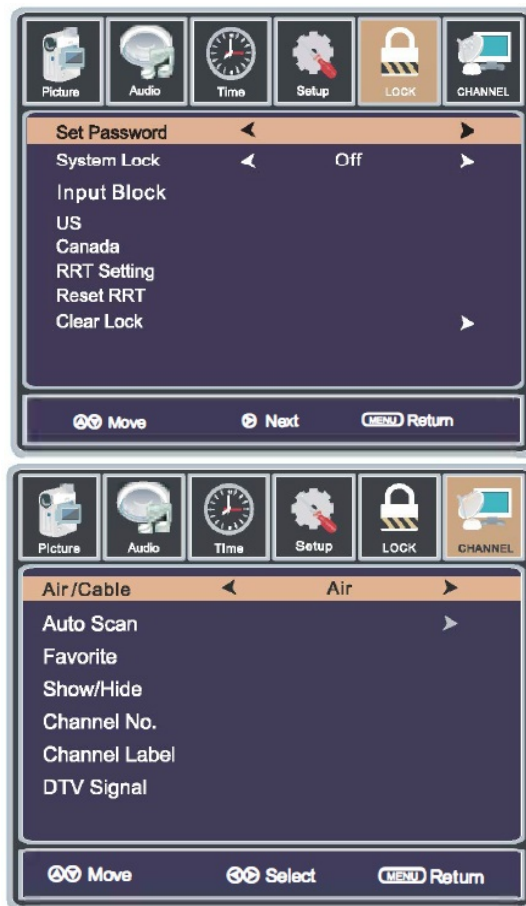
Picture Audio Time Setup LOCK CHANNEL

Set Password

System Lock Off

Input Block

US

Canada

RRT Setting

Reset RRT

Clear Lock

Move Next MENU Return

Picture Audio Time Setup LOCK CHANNEL

Air/Cable Air

Auto Scan

Favorite

Show/Hide

Channel No.

Channel Label

DTV Signal

Move Select MENU Return